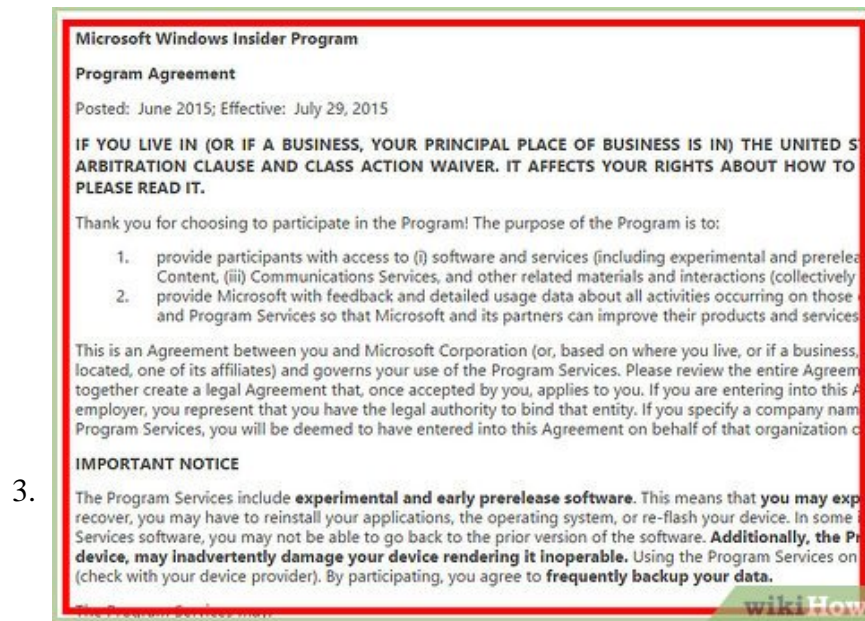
Microsoft Windows Insider Program

Program Agreement

Posted: June 2015; Effective: July 29, 2015

IF YOU LIVE IN (OR IF A BUSINESS, YOUR PRINCIPAL PLACE OF BUSINESS IS IN) THE UNITED S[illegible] ARBITRATION CLAUSE AND CLASS ACTION WAIVER. IT AFFECTS YOUR RIGHTS ABOUT HOW TO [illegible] PLEASE READ IT.

Thank you for choosing to participate in the Program! The purpose of the Program is to:

1. provide participants with access to (i) software and services (including experimental and prerelea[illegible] Content, (iii) Communications Services, and other related materials and interactions (collectively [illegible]
2. provide Microsoft with feedback and detailed usage data about all activities occurring on those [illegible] and Program Services so that Microsoft and its partners can improve their products and services

This is an Agreement between you and Microsoft Corporation (or, based on where you live, or if a business, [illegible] located, one of its affiliates) and governs your use of the Program Services. Please review the entire Agreem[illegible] together create a legal Agreement that, once accepted by you, applies to you. If you are entering into this A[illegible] employer, you represent that you have the legal authority to bind that entity. If you specify a company nam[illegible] Program Services, you will be deemed to have entered into this Agreement on behalf of that organization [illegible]

IMPORTANT NOTICE

3.

The Program Services include experimental and early prerelease software. This means that you may exp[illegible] recover, you may have to reinstall your applications, the operating system, or re-flash your device. In some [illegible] Services software, you may not be able to go back to the prior version of the software. Additionally, the Pr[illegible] device, may inadvertently damage your device rendering it inoperable. Using the Program Services on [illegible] (check with your device provider). By participating, you agree to frequently backup your data.

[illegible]

wikiHow